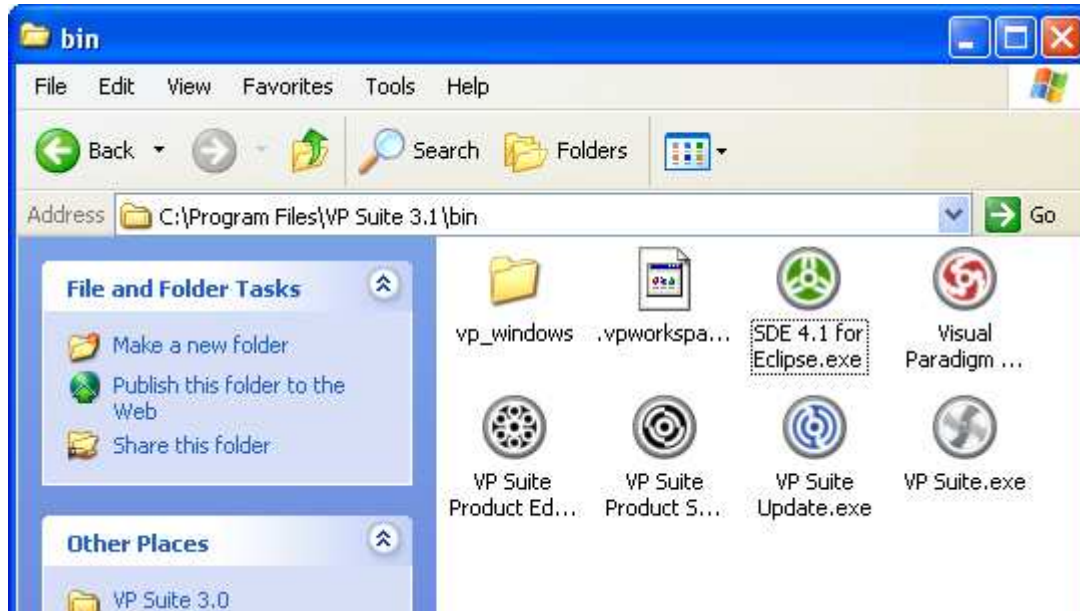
bin

File Edit View Favorites Tools Help

Back

Search Folders

Address C:\Program Files\VP Suite 3.1\bin

Go

File and Folder Tasks

Make a new folder

Publish this folder to the Web

Share this folder

Other Places

VP Suite 3.0

vp_windows

.vpworkspa...

SDE 4.1 for Eclipse.exe

Visual Paradigm ...

VP Suite Product Ed...

VP Suite Product S...

VP Suite Update.exe

VP Suite.exe